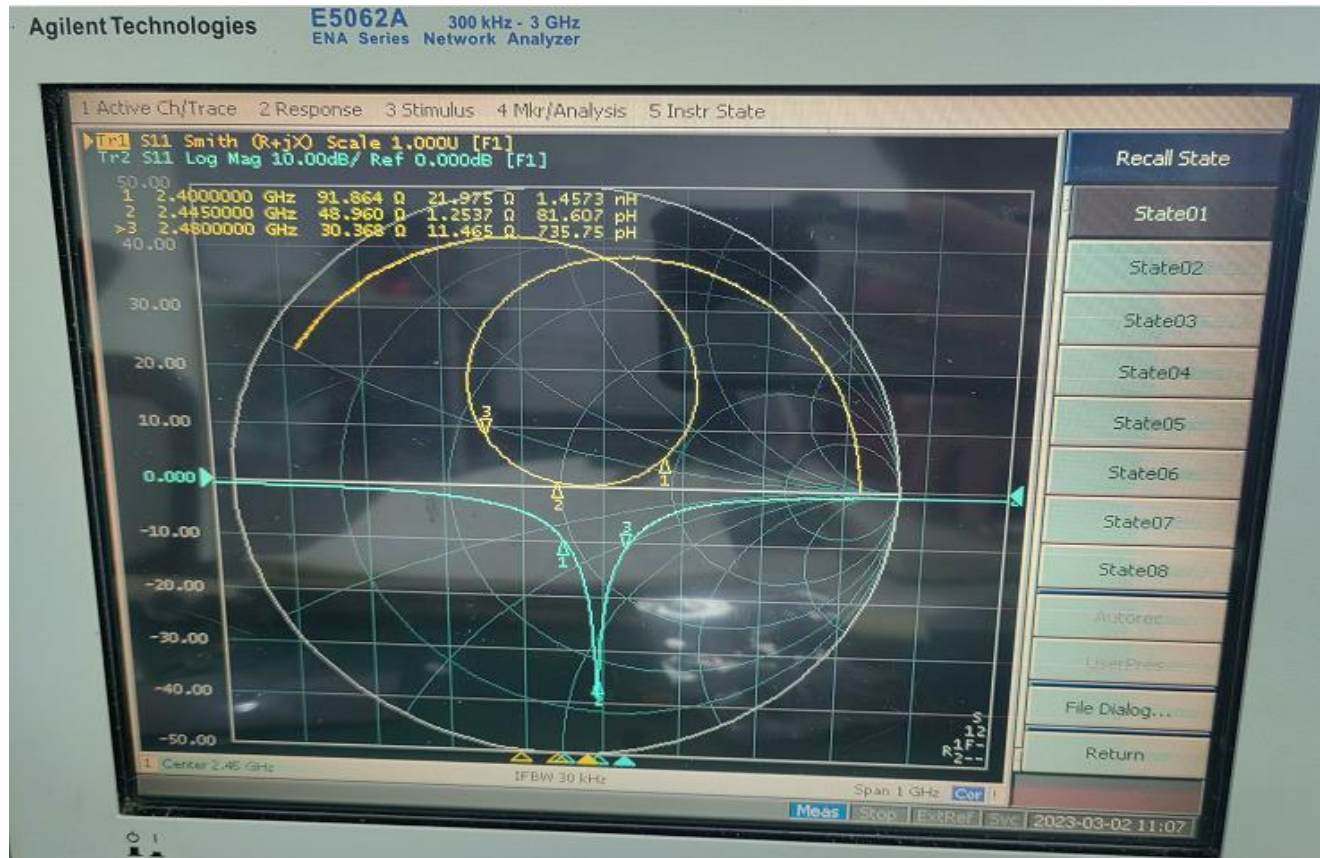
Agilent Technologies E5062A 300 kHz - 3 GHz ENA Series Network Analyzer

1 Active Ch/Trace 2 Response 3 Stimulus 4 Mkr/Analysis 5 Instr State

Tr1 S11 Smith (R+jX) Scale 1.000U [F1]
Tr2 S11 Log Mag 10.00dB/ Ref 0.000dB [F1]

50.00
1 2.4000000 GHz 91.864 Ω 21.975 Ω 1.4573 nH
2 2.4450000 GHz 48.960 Ω 1.2537 Ω 81.607 pH
>3 2.4800000 GHz 30.368 Ω 11.465 Ω 735.75 pH
40.00
30.00
20.00
10.00
0.000
-10.00
-20.00
-30.00
-40.00
-50.00

3
1
2
1
3
2

Recall State
State01
State02
State03
State04
State05
State06
State07
State08
Autorec
UserPres
File Dialog...
Return

S
12
R1F-
2--

1 Center 2.45 GHz
IFBW 30 kHz
Span 1 GHz Cor

Meas Stop ExtRef Svc 2023-03-02 11:07